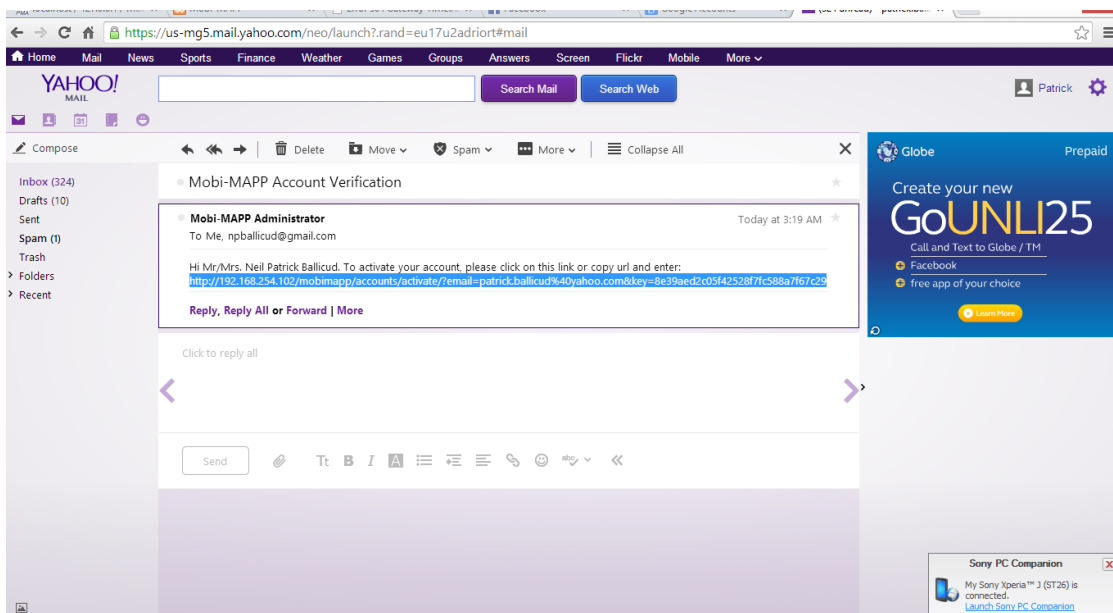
https://us-mg5.mail.yahoo.com/neo/launch?.rand=eu17u2adriort#mail

Home Mail News Sports Finance Weather Games Groups Answers Screen Flickr Mobile More

YAHOO! MAIL

Search Mail Search Web

Patrick

Compose

Delete Move Spam More Collapse All

Inbox (324)
Drafts (10)
Sent
Spam (1)
Trash
Folders
Recent

Mobi-MAPP Account Verification

Mobi-MAPP Administrator
To Me, npballicud@gmail.com

Today at 3:19 AM

Hi Mr/Mrs. Neil Patrick Ballicud. To activate your account, please click on this link or copy url and enter:
http://192.168.254.102/mobimapp/accounts/activate/?email=patrick.ballicud%40yahoo.com&key=8e39aed2c05f42528f7fc588a7f67c29

Reply, Reply All or Forward | More

Click to reply all

Send

Tt B I

Globe Prepaid

Create your new
GoUNLI25
Call and Text to Globe / TM
Facebook
free app of your choice
Learn More

Sony PC Companion
My Sony Xperia™ J (ST26) is connected.
Launch Sony PC Companion